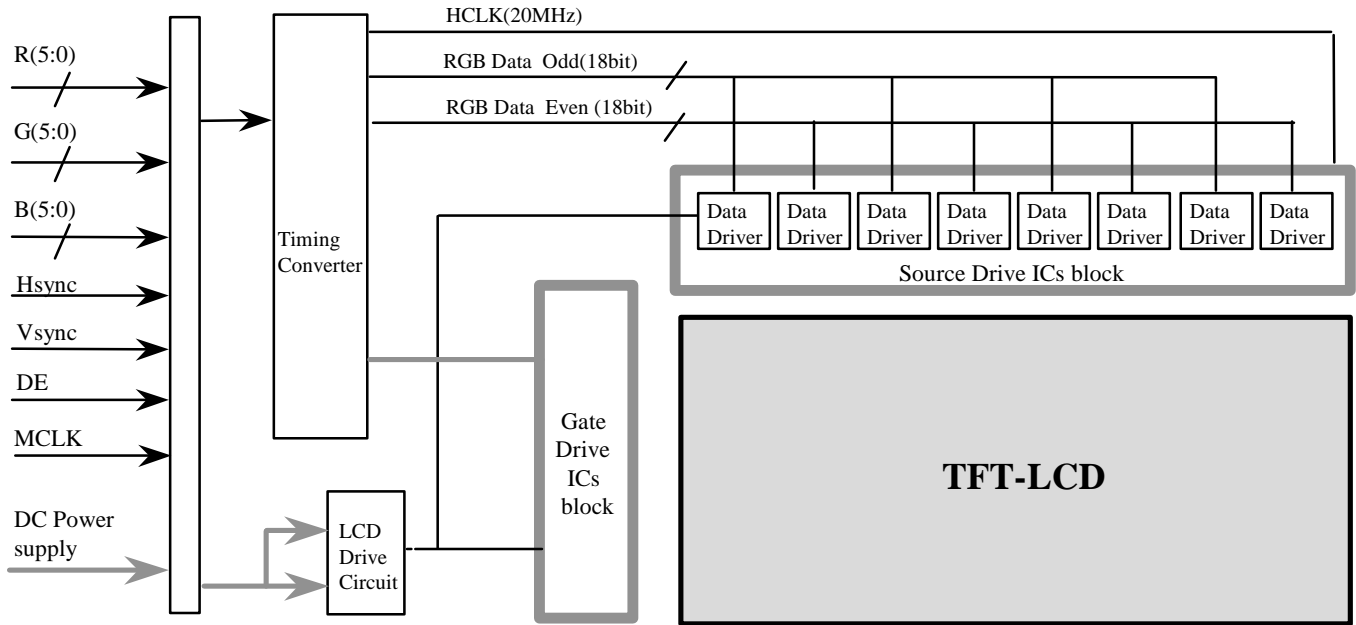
HCLK(20MHz)

RGB Data Odd(18bit)

RGB Data Even (18bit)

R(5:0)

G(5:0)

B(5:0)

Hsync

Vsync

DE

MCLK

DC Power supply

Timing Converter

Data Driver

Data Driver

Data Driver

Data Driver

Data Driver

Data Driver

Data Driver

Data Driver

Source Drive ICs block

Gate Drive ICs block

LCD Drive Circuit

TFT-LCD